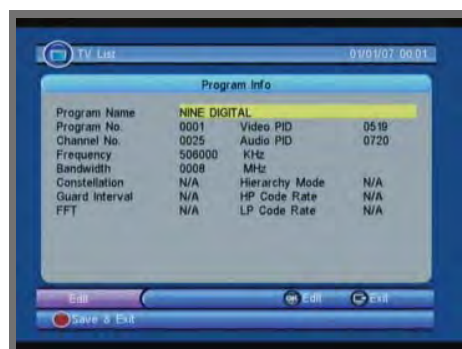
TV List 01/01/07 00:01

Program Info

| | | | |
|---|---|---|---|
| Program Name | NINE DIGITAL | | |
| Program No. | 0001 | Video PID | 0519 |
| Channel No. | 0025 | Audio PID | 0720 |
| Frequency | 506000 | KHz | |
| Bandwidth | 0008 | MHz | |
| Constellation | N/A | Hierarchy Mode | N/A |
| Guard Interval | N/A | HP Code Rate | N/A |
| FFT | N/A | LP Code Rate | N/A |

Edit
OK Edit
Exit
Save & Exit